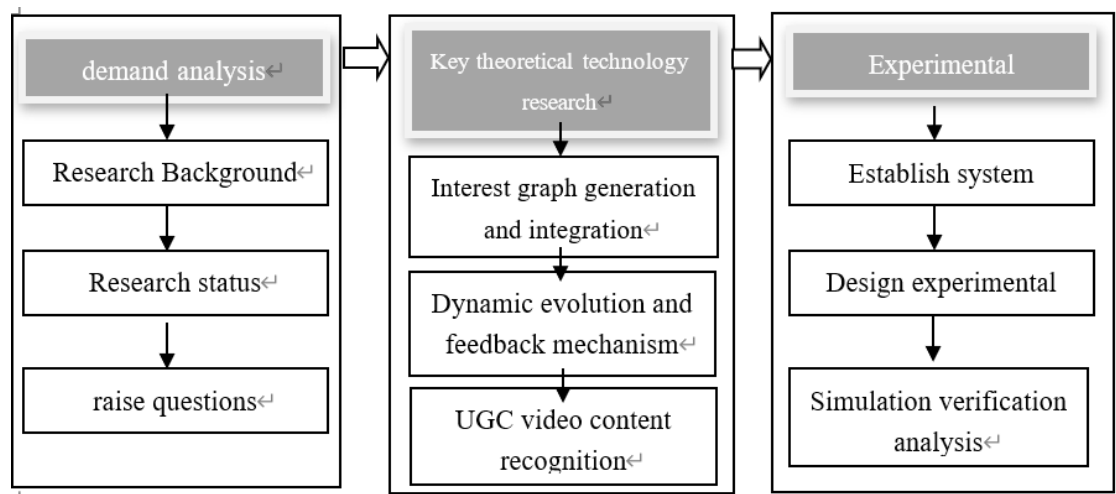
demand analysis↵

Research Background↵

Research status↵

raise questions↵

Key theoretical technology research↵

Interest graph generation and integration↵

Dynamic evolution and feedback mechanism↵

UGC video content recognition↵

Experimental

Establish system

Design experimental

Simulation verification analysis↵